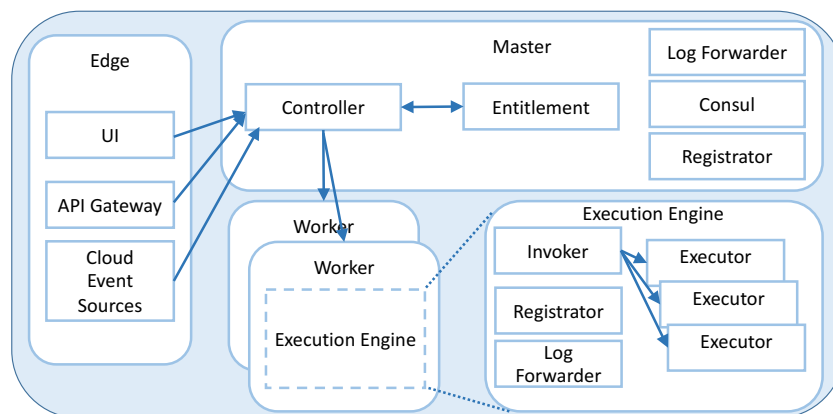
Edge

UI

API Gateway

Cloud Event Sources

Master

Controller

Entitlement

Log Forwarder

Consul

Registrator

Worker

Worker

Execution Engine

Execution Engine

Invoker

Executor

Executor

Executor

Registrator

Log Forwarder